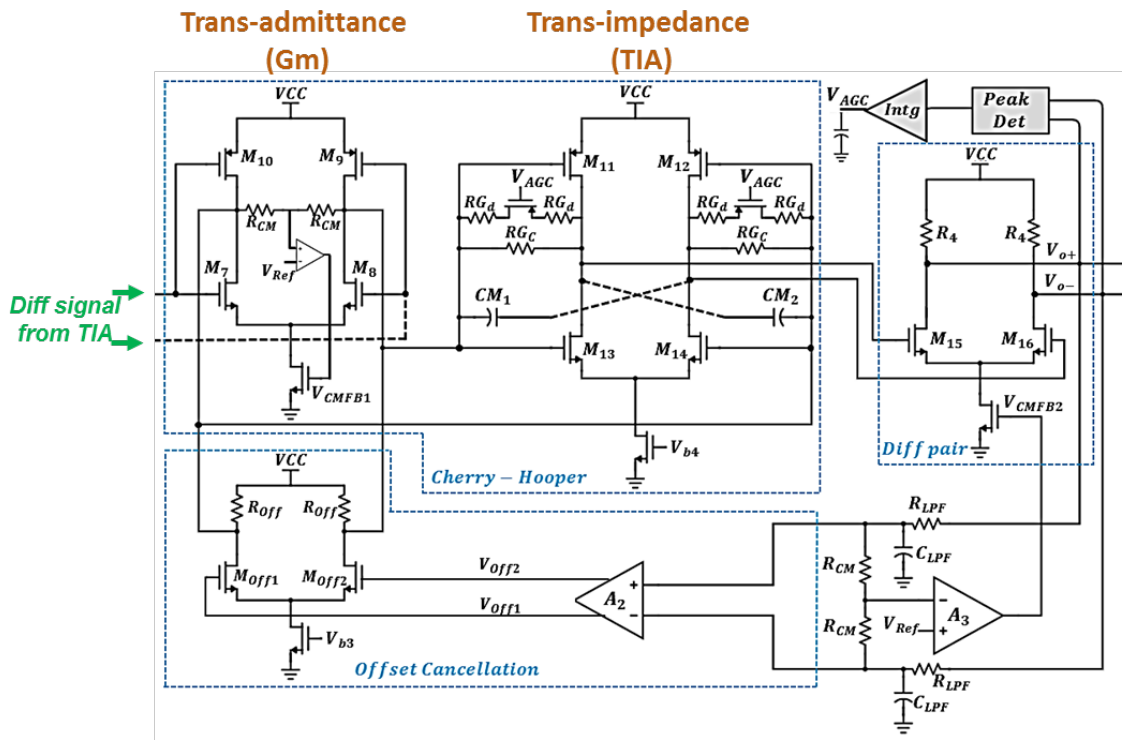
Trans-admittance (Gm)

Trans-impedance (TIA)

VCC

$M_{10}$ $M_9$

$R_{CM}$ $R_{CM}$

$V_{Ref}$

$M_7$ $M_8$

Diff signal from TIA

$V_{CMFB1}$

VCC

$M_{11}$ $M_{12}$

$V_{AGC}$ $V_{AGC}$

$RG_d$ $RG_d$ $RG_d$ $RG_d$

$RG_C$ $RG_C$

$CM_1$ $CM_2$

$M_{13}$ $M_{14}$

$V_{b4}$

Cherry – Hooper

$V_{AGC}$

Intg

Peak Det

VCC

$R_4$ $R_4$

$V_{o+}$

$V_{o-}$

$M_{15}$ $M_{16}$

$V_{CMFB2}$

Diff pair

VCC

$R_{Off}$ $R_{Off}$

$M_{Off1}$ $M_{Off2}$

$V_{b3}$

$V_{Off2}$

$V_{Off1}$

$A_2$

Offset Cancellation

$R_{LPF}$

$C_{LPF}$

$R_{CM}$

$R_{CM}$

$V_{Ref}$

$A_3$

$R_{LPF}$

$C_{LPF}$